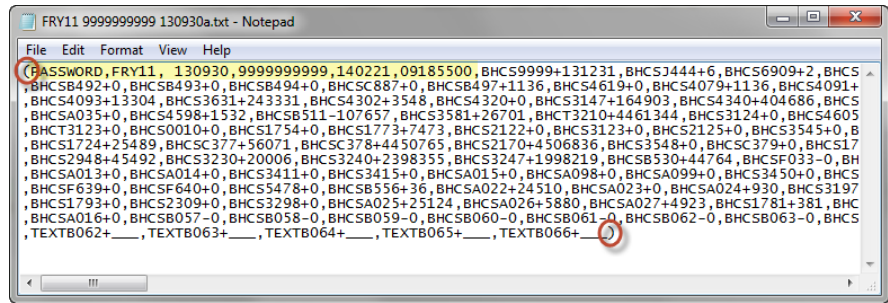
FRY11 9999999999 130930a.txt - Notepad

File Edit Format View Help

(PASSWORD,FRY11, 130930,9999999999,140221,09185500,BHCS9999+131231,BHCSJ444+6,BHCS6909+2,BHCS
,BHCSB492+0,BHCSB493+0,BHCSB494+0,BHCSC887+0,BHCSB497+1136,BHCS4619+0,BHCS4079+1136,BHCS4091+
,BHCS4093+13304,BHCS3631+243331,BHCS4302+3548,BHCS4320+0,BHCS3147+164903,BHCS4340+404686,BHCS
,BHCSA035+0,BHCS4598+1532,BHCSB511-107657,BHCS3581+26701,BHCST3210+4461344,BHCS3124+0,BHCS4605
,BHCST3123+0,BHCS0010+0,BHCS1754+0,BHCS1773+7473,BHCS2122+0,BHCS3123+0,BHCS2125+0,BHCS3545+0,B
,BHCS1724+25489,BHCSC377+56071,BHCSC378+4450765,BHCS2170+4506836,BHCS3548+0,BHCSC379+0,BHCS17
,BHCS2948+45492,BHCS3230+20006,BHCS3240+2398355,BHCS3247+1998219,BHCSB530+44764,BHCSF033-0,BH
,BHCSA013+0,BHCSA014+0,BHCS3411+0,BHCS3415+0,BHCSA015+0,BHCSA098+0,BHCSA099+0,BHCS3450+0,BHCS
,BHCSF639+0,BHCSF640+0,BHCS5478+0,BHCSB556+36,BHCSA022+24510,BHCSA023+0,BHCSA024+930,BHCS3197
,BHCS1793+0,BHCS2309+0,BHCS3298+0,BHCSA025+25124,BHCSA026+5880,BHCSA027+4923,BHCS1781+381,BHC
,BHCSA016+0,BHCSB057-0,BHCSB058-0,BHCSB059-0,BHCSB060-0,BHCSB061-0,BHCSB062-0,BHCSB063-0,BHCS
,TEXTB062+____,TEXTB063+____,TEXTB064+____,TEXTB065+____,TEXTB066+____)